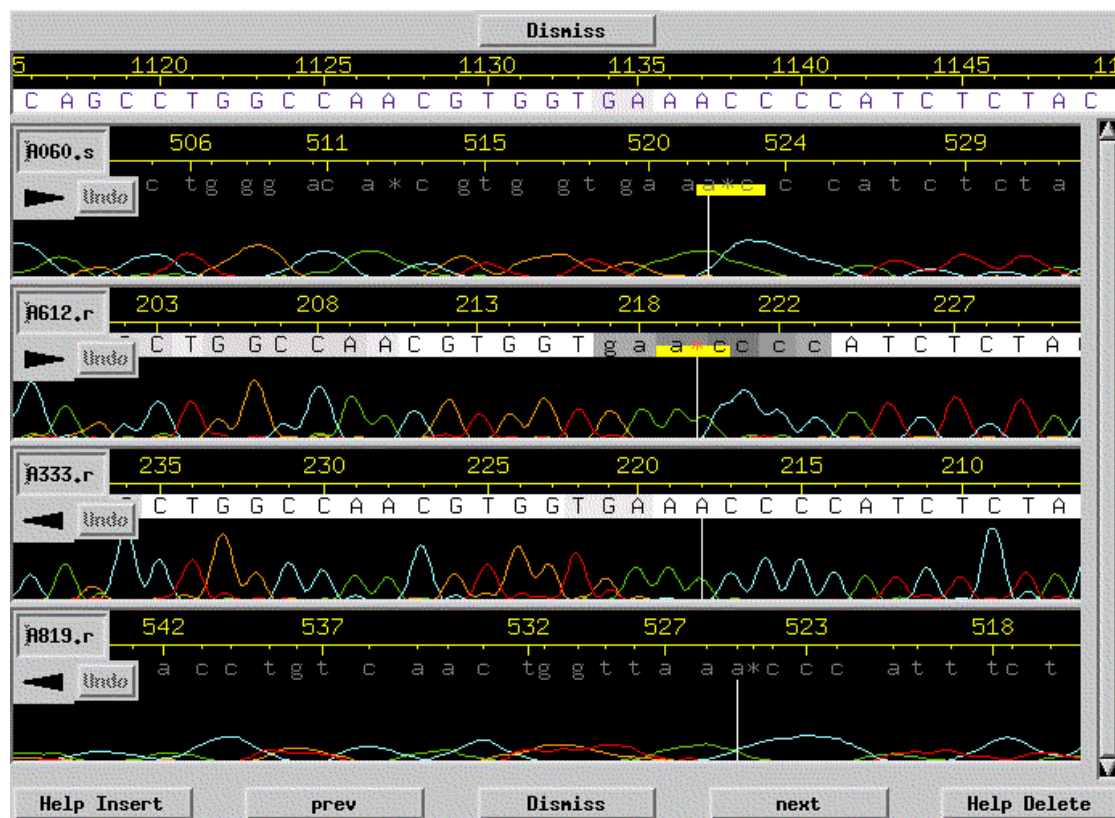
Dismiss

5 1120 1125 1130 1135 1140 1145 11

C A G C C T G G C C A A C G T G G T G A A A C C C C A T C T C T A C

A060.s
506 511 515 520 524 529
Undo
c tg gg ac a*c gtg gt ga aa*c c catctcta

A612.r
203 208 213 218 222 227
Undo
C T G G C C A A C G T G G T g a a*c c c c A T C T C T A

A333.r
235 230 225 220 215 210
Undo
C T G G C C A A C G T G G T G A A A C C C C A T C T C T A

A819.r
542 537 532 527 523 518
Undo
a cc tgt c aac tg gtta aa*c cc att tc t

Help Insert prev Dismiss next Help Delete